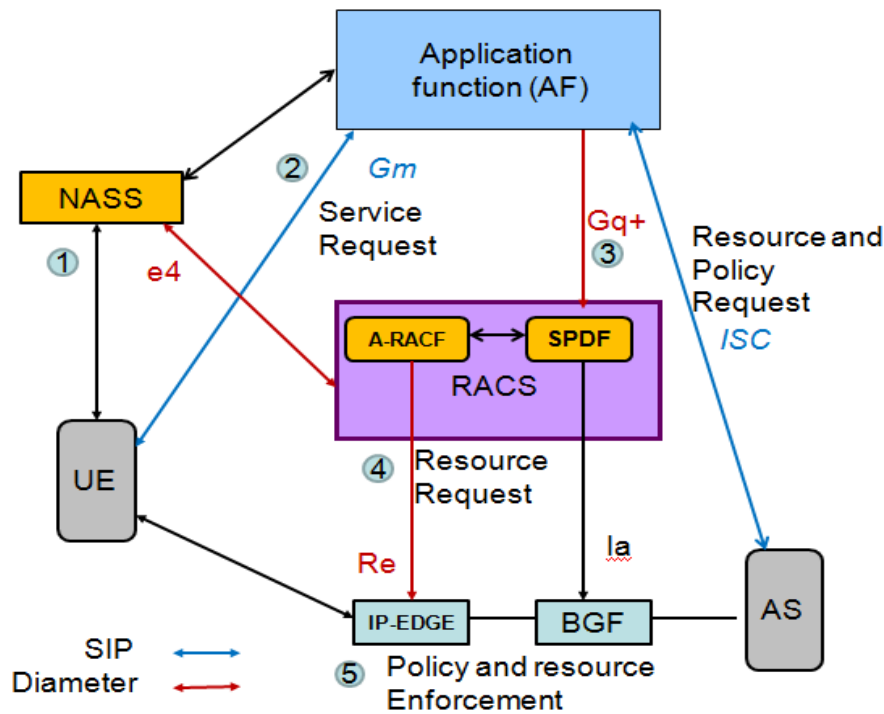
Application function (AF)

NASS

2 Gm

Service Request

Gq+

3

Resource and Policy Request

ISC

1

e4

A-RACF

SPDF

RACS

UE

4 Resource Request

Re

Ia

AS

IP-EDGE

BGF

SIP

Diameter

5 Policy and resource Enforcement